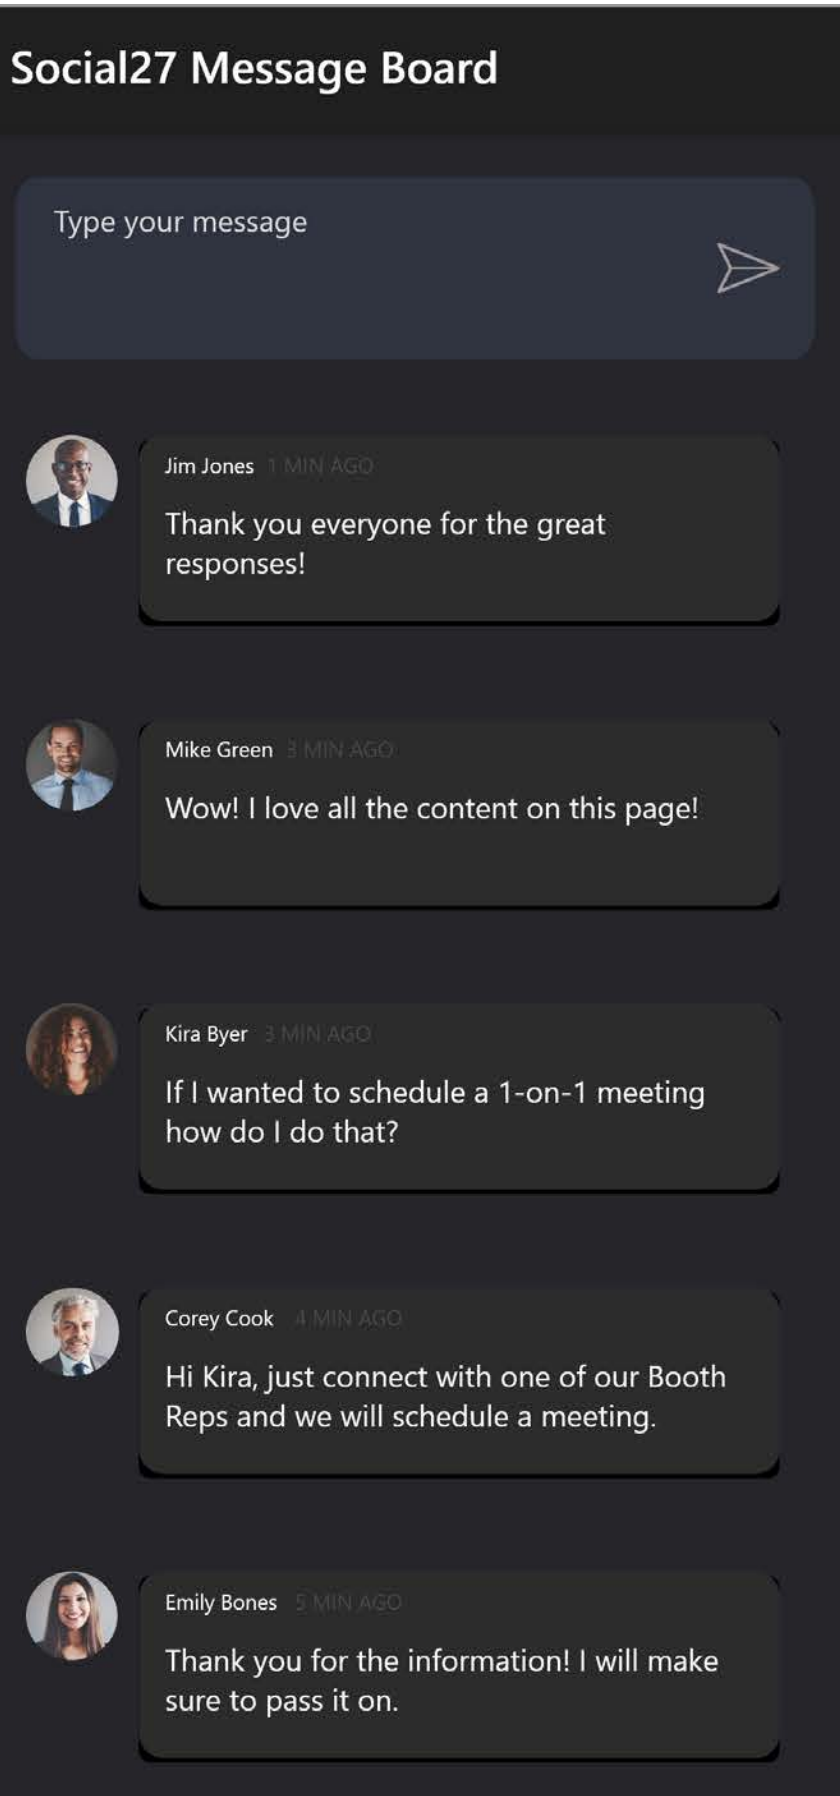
Social27 Message Board

Type your message

Jim Jones 1 MIN AGO

Thank you everyone for the great responses!

Mike Green 3 MIN AGO

Wow! I love all the content on this page!

Kira Byer 3 MIN AGO

If I wanted to schedule a 1-on-1 meeting how do I do that?

Corey Cook 4 MIN AGO

Hi Kira, just connect with one of our Booth Reps and we will schedule a meeting.

Emily Bones 5 MIN AGO

Thank you for the information! I will make sure to pass it on.